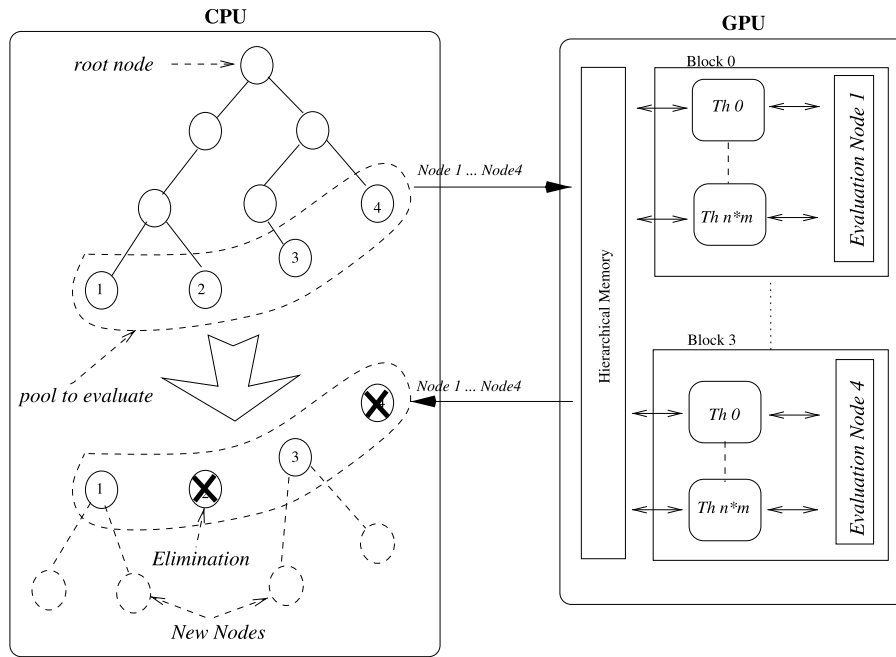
CPU

root node

4

3

1

2

pool to evaluate

Node 1 ... Node4

Node 1 ... Node4

1

3

Elimination

New Nodes

GPU

Hierarchical Memory

Block 0

Th 0

Th n*m

Evaluation Node 1

Block 3

Th 0

Th n*m

Evaluation Node 4